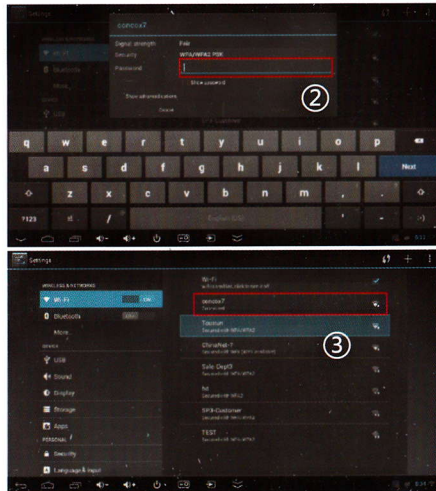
Settings

conexx7

Signal strength Fair
Security WPA/WPA2 PSK
Password

Show password

Show advanced options

Done

②

q w e r t y u i o p
a s d f g h j k l Next
z x c v b n m
?123 /

Settings

WIRELESS & NETWORKS
Wi-Fi ON
Bluetooth OFF
More
DEVICE
USB
Sound
Display
Storage
Apps
PERSONAL
Security
Language & input

Wi-Fi
conexx7
Connected
Tiaotun
ChinaNet-7
Sale Dept3
hd
SP3-Customer
TEST

③